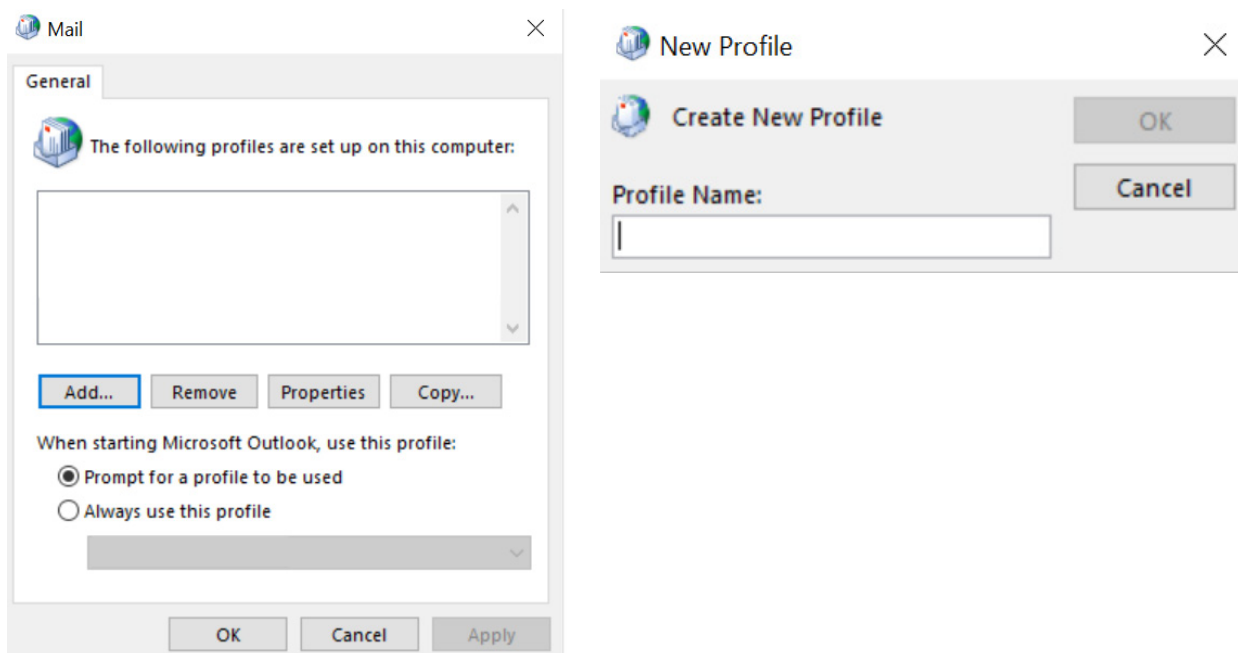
Mail

General

The following profiles are set up on this computer:

Add... Remove Properties Copy...

When starting Microsoft Outlook, use this profile:

Prompt for a profile to be used

Always use this profile

OK Cancel Apply

New Profile

Create New Profile

OK

Cancel

Profile Name: